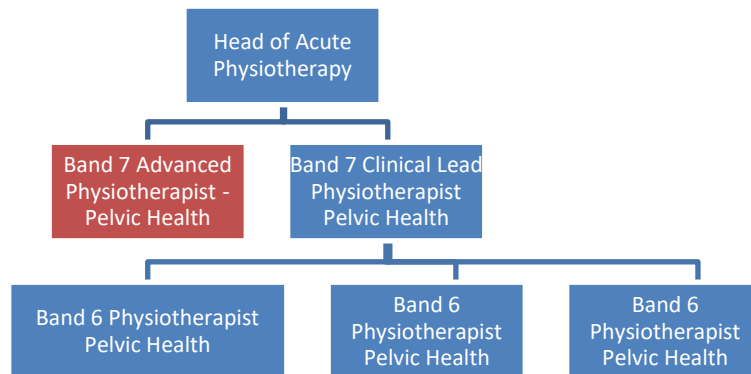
Head of Acute Physiotherapy

Band 7 Advanced Physiotherapist - Pelvic Health

Band 7 Clinical Lead Physiotherapist Pelvic Health

Band 6 Physiotherapist Pelvic Health

Band 6 Physiotherapist Pelvic Health

Band 6 Physiotherapist Pelvic Health